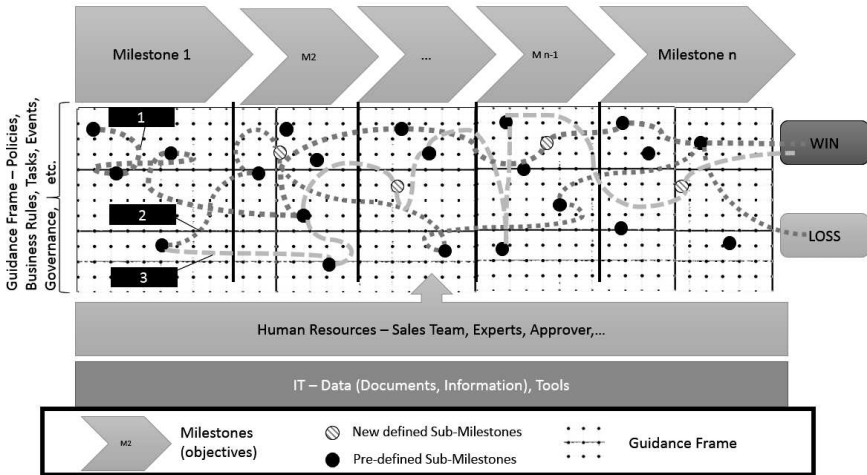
Milestone 1

M2

...

M n-1

Milestone n

Guidance Frame – Policies, Business Rules, Tasks, Events, Governance, etc.

1

2

3

WIN

LOSS

Human Resources – Sales Team, Experts, Approver,...

IT – Data (Documents, Information), Tools

M2

Milestones (objectives)

New defined Sub-Milestones

Pre-defined Sub-Milestones

Guidance Frame